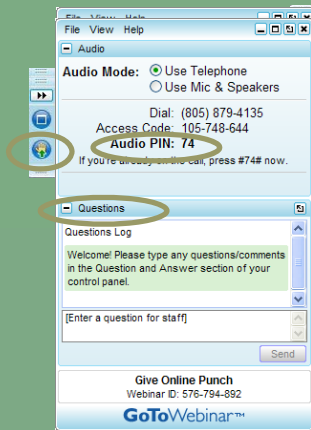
File View Help

File View Help

Audio

Audio Mode: Use Telephone

Use Mic & Speakers

Dial: (805) 879-4135

Access Code: 105-748-644

Audio PIN: 74

If you're already on the call, press #74# now.

Questions

Questions Log

Welcome! Please type any questions/comments in the Question and Answer section of your control panel.

[Enter a question for staff]

Send

Give Online Punch

Webinar ID: 576-794-892

GoToWebinar™